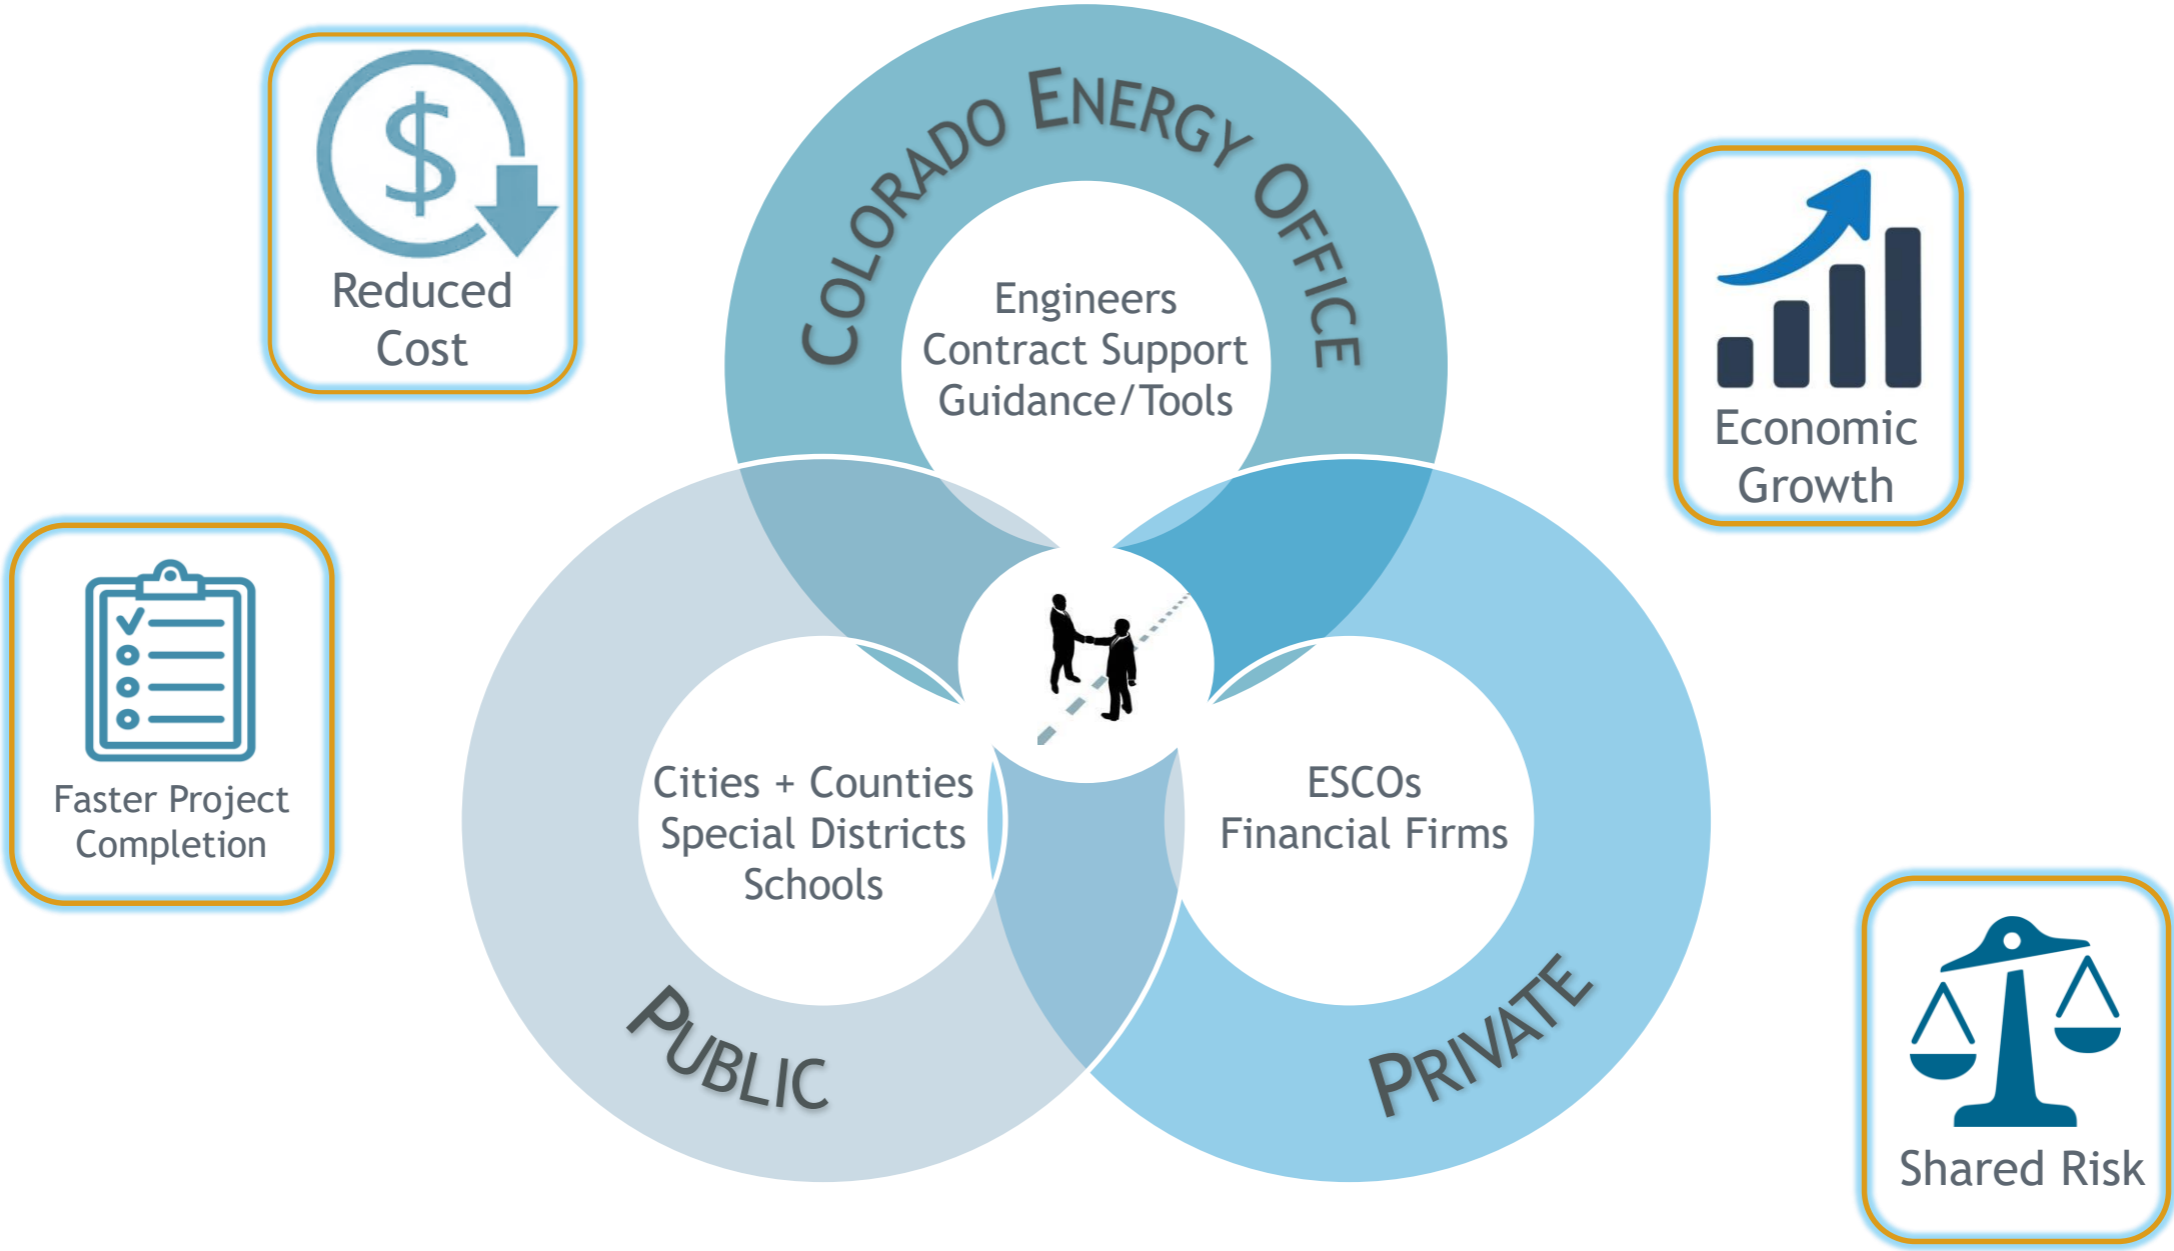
Reduced Cost

Colorado Energy Office

Engineers
Contract Support
Guidance/Tools

Economic Growth

Faster Project Completion

Cities + Counties
Special Districts
Schools

ESCOs
Financial Firms

Public

Private

Shared Risk